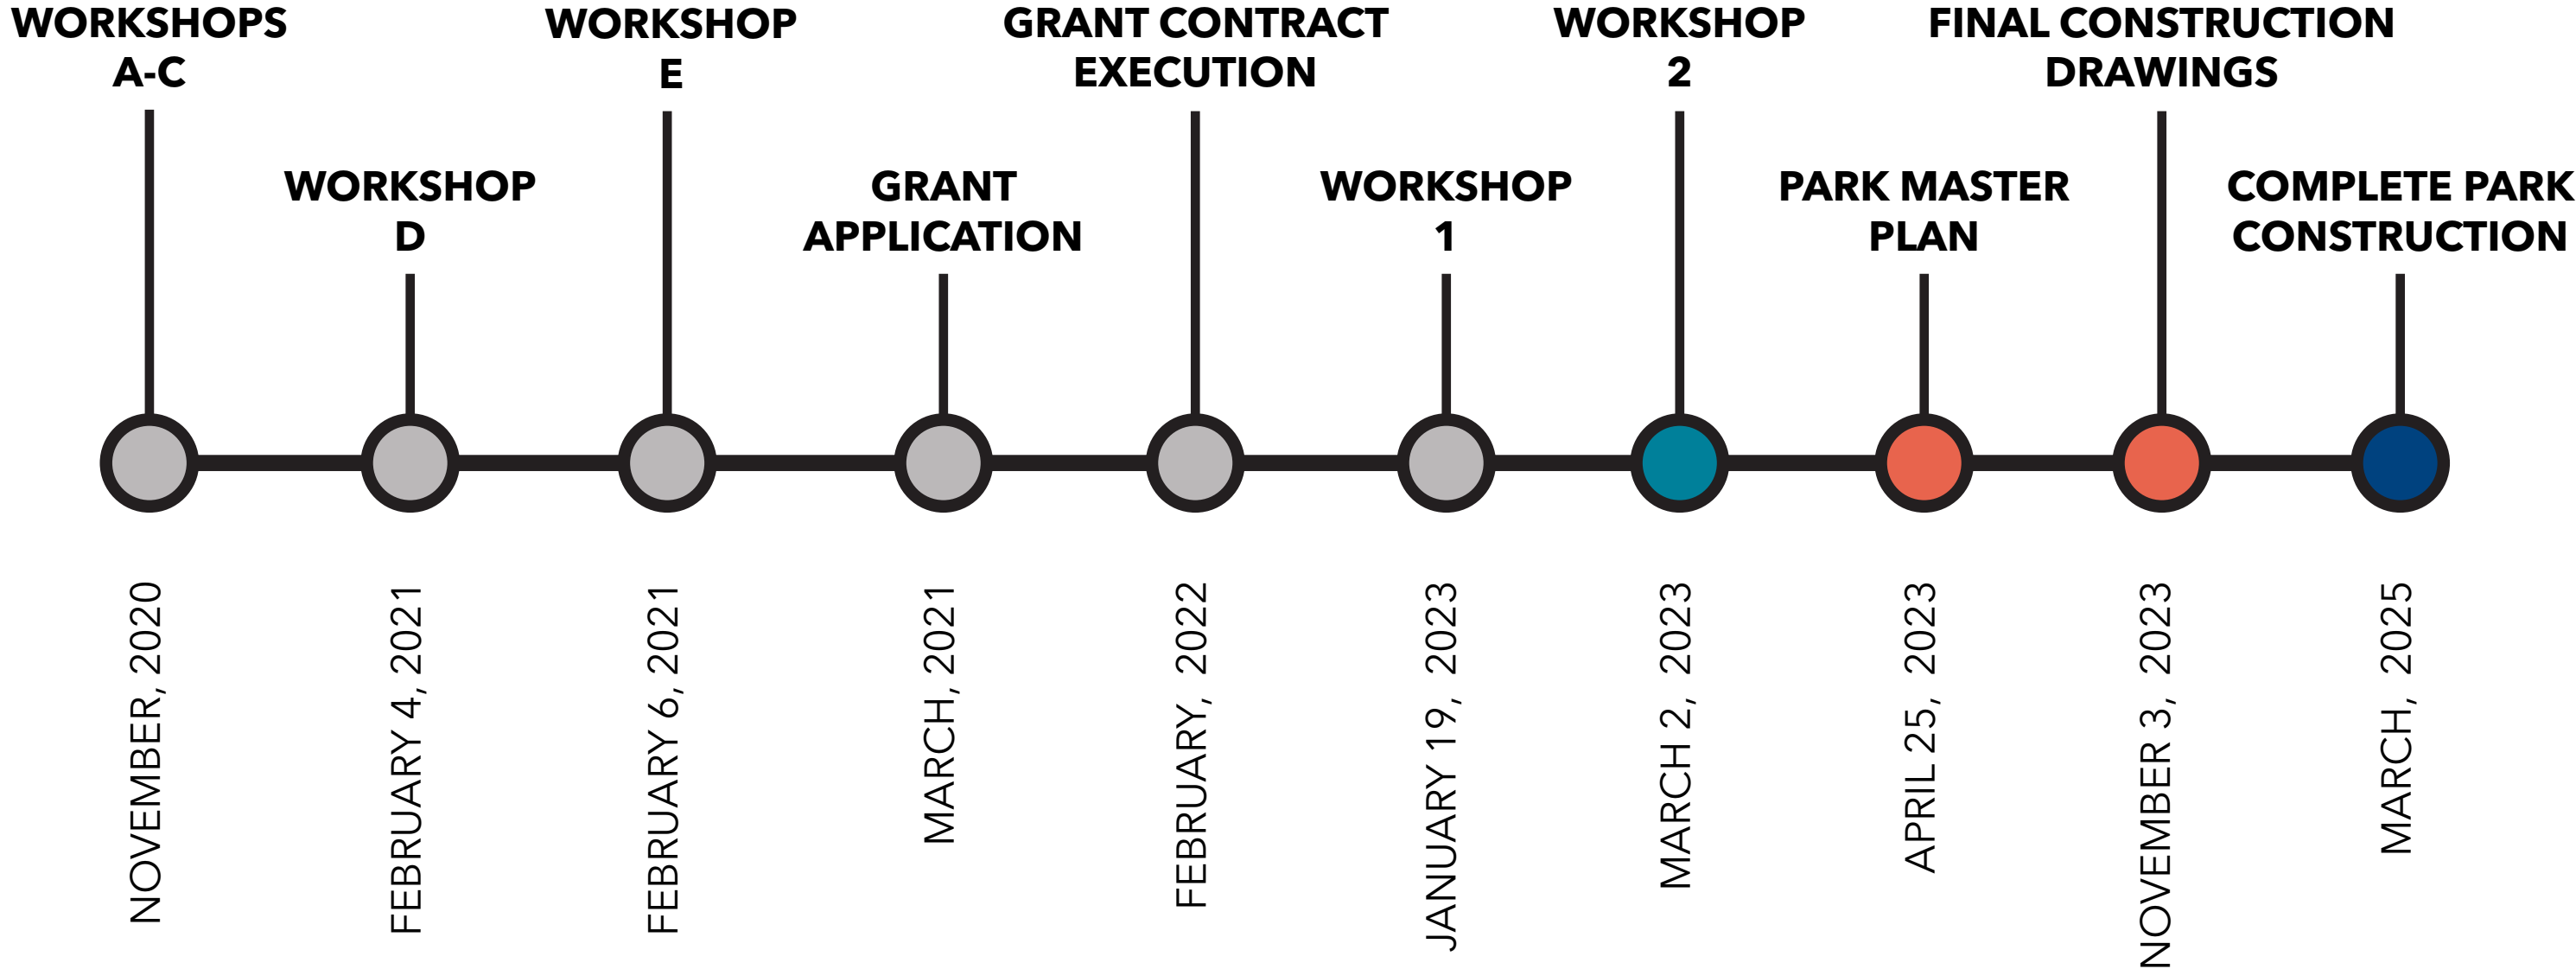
WORKSHOPS A-C

NOVEMBER, 2020

WORKSHOP D

FEBRUARY 4, 2021

WORKSHOP E

FEBRUARY 6, 2021

GRANT APPLICATION

MARCH, 2021

GRANT CONTRACT EXECUTION

FEBRUARY, 2022

WORKSHOP 1

JANUARY 19, 2023

WORKSHOP 2

MARCH 2, 2023

PARK MASTER PLAN

APRIL 25, 2023

FINAL CONSTRUCTION DRAWINGS

NOVEMBER 3, 2023

COMPLETE PARK CONSTRUCTION

MARCH, 2025